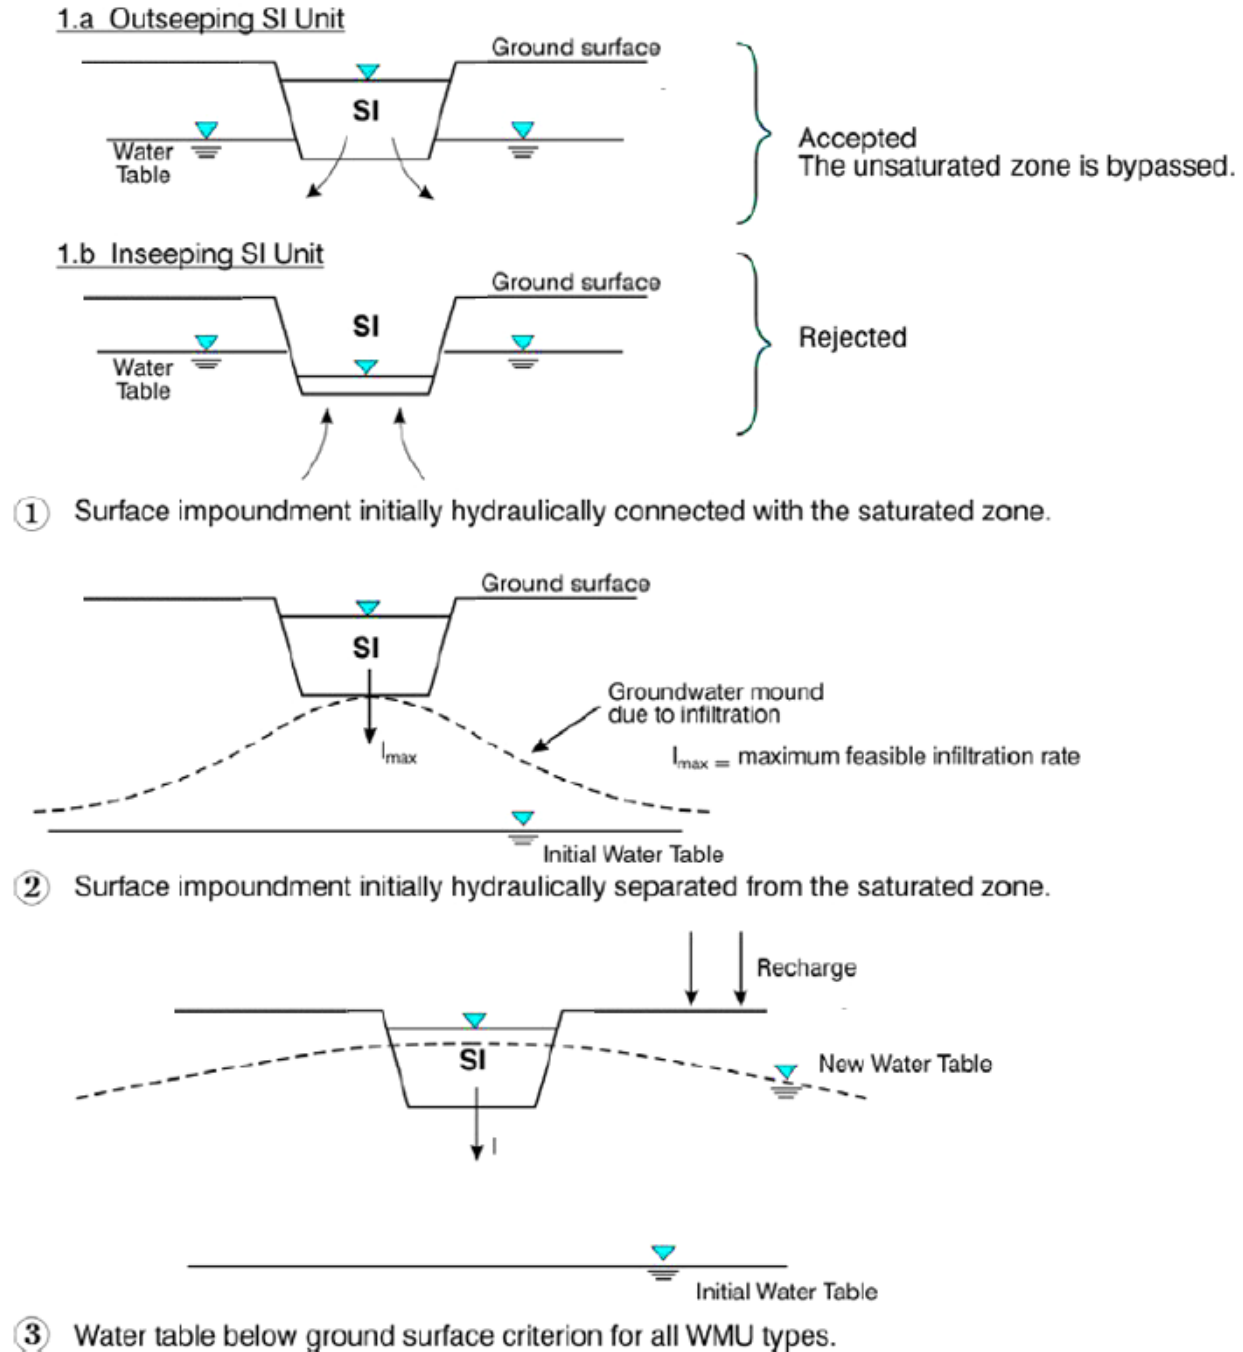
1.a Outseeping SI Unit

Ground surface

SI

Water Table

Accepted
The unsaturated zone is bypassed.

1.b Inseeping SI Unit

Ground surface

SI

Water Table

Rejected

① Surface impoundment initially hydraulically connected with the saturated zone.

Ground surface

SI

Groundwater mound due to infiltration

$I_{max}$

$I_{max}$ = maximum feasible infiltration rate

Initial Water Table

② Surface impoundment initially hydraulically separated from the saturated zone.

Recharge

SI

New Water Table

I

Initial Water Table

③ Water table below ground surface criterion for all WMU types.